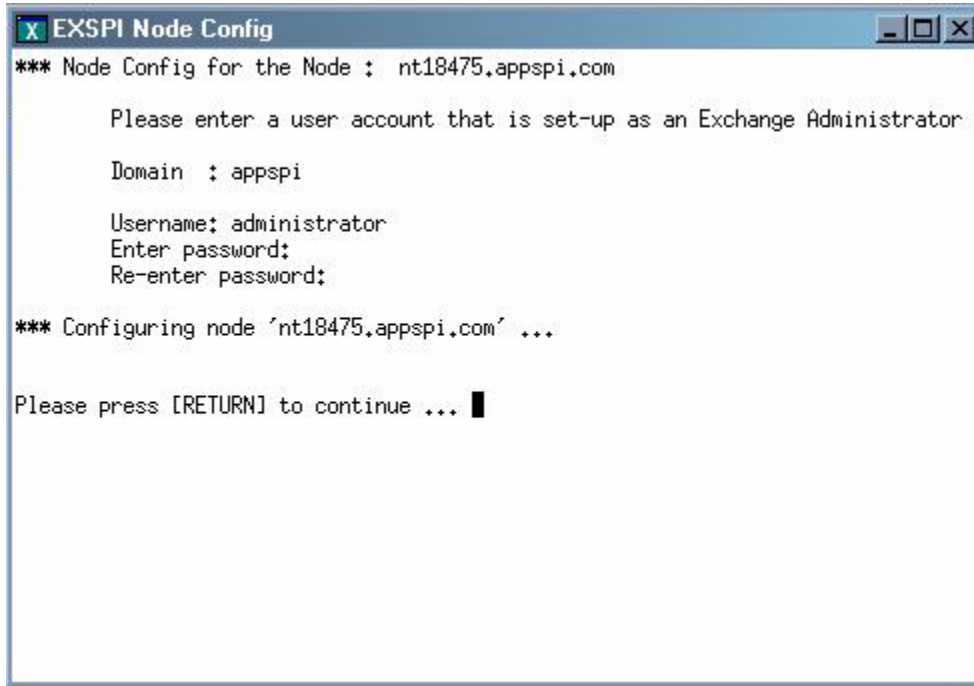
EXSPI Node Config

*** Node Config for the Node : nt18475.appspi.com

Please enter a user account that is set-up as an Exchange Administrator

Domain : appspi

Username: administrator
Enter password:
Re-enter password:

*** Configuring node 'nt18475.appspi.com' ...

Please press [RETURN] to continue ...